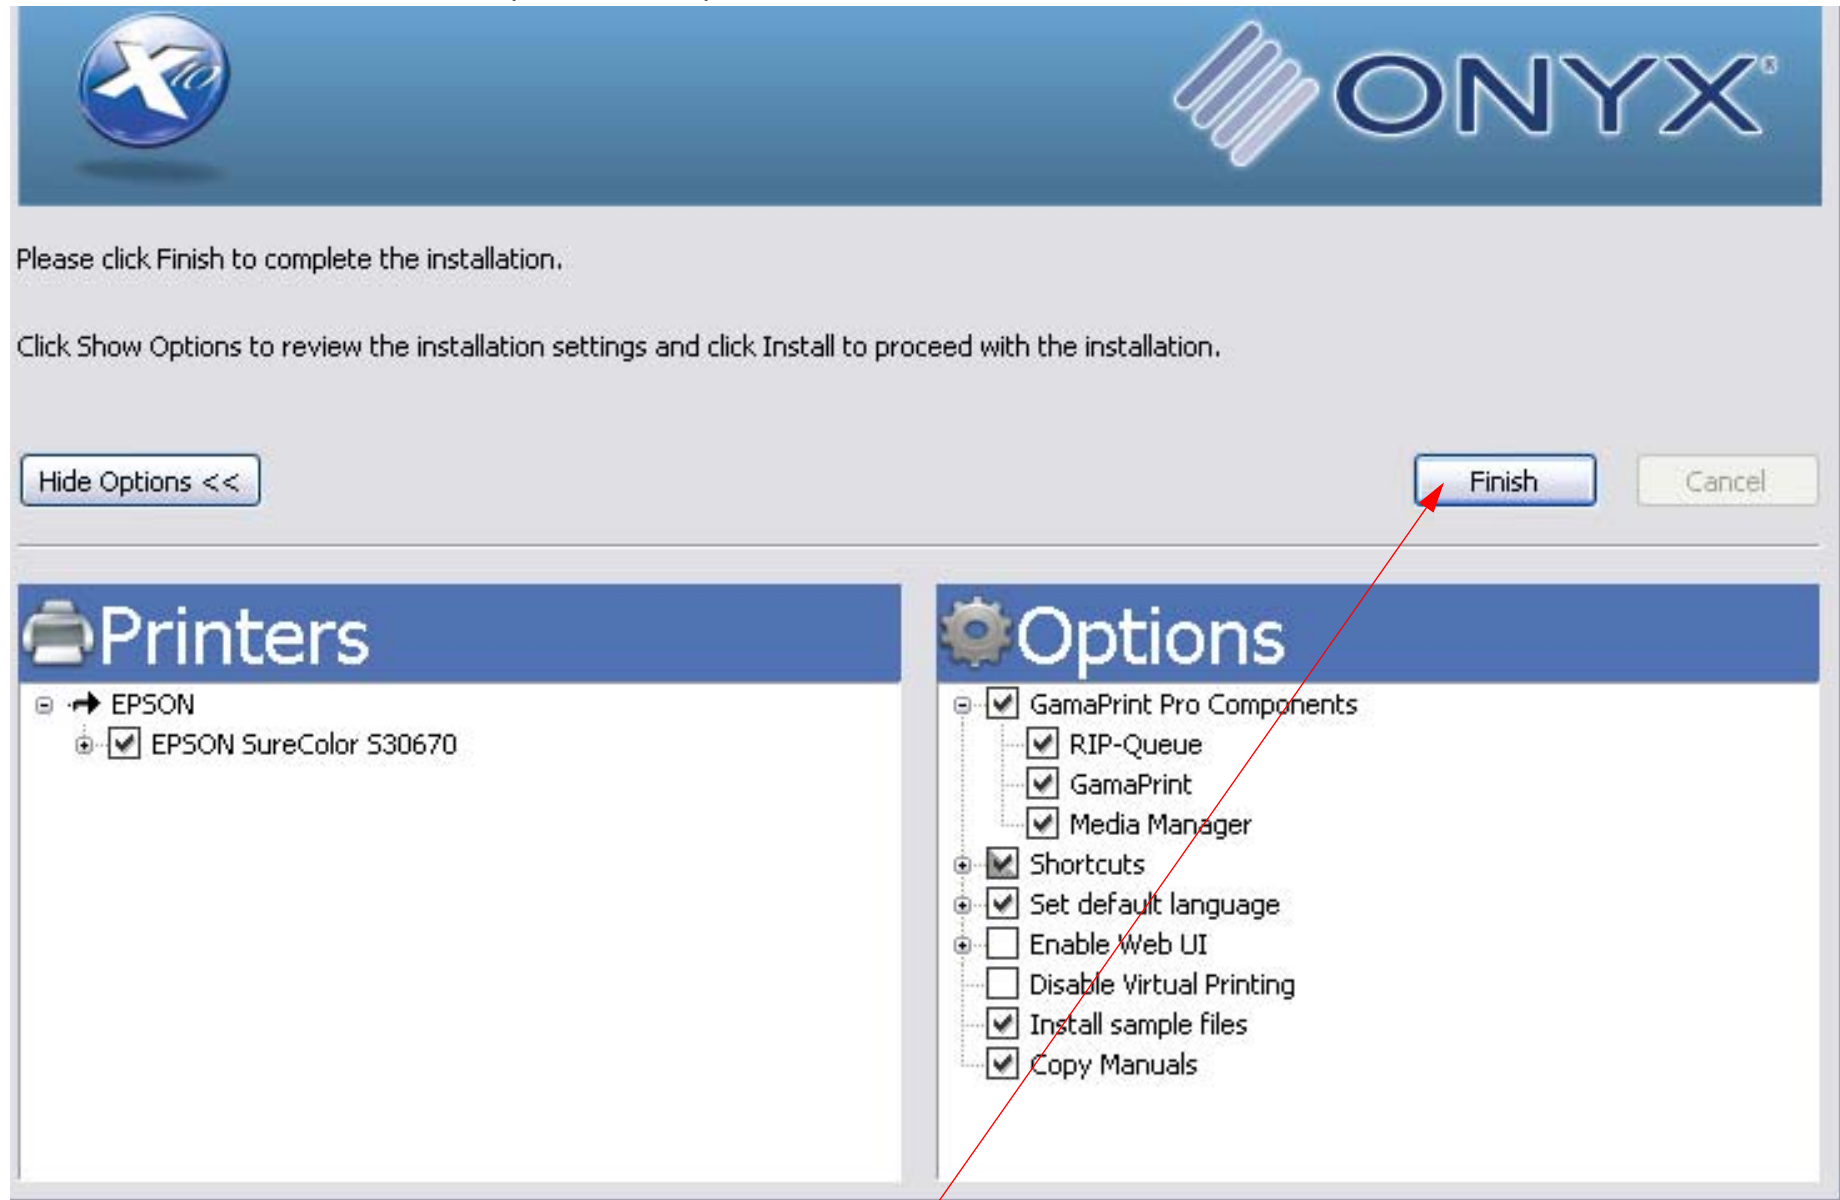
ONYX

Please click Finish to complete the installation.

Click Show Options to review the installation settings and click Install to proceed with the installation.

Hide Options <<

Finish

Cancel

Printers

EPSON

EPSON SureColor S30670

Options

GamaPrint Pro Components

RIP-Queue

GamaPrint

Media Manager

Shortcuts

Set default language

Enable Web UI

Disable Virtual Printing

Install sample files

Copy Manuals